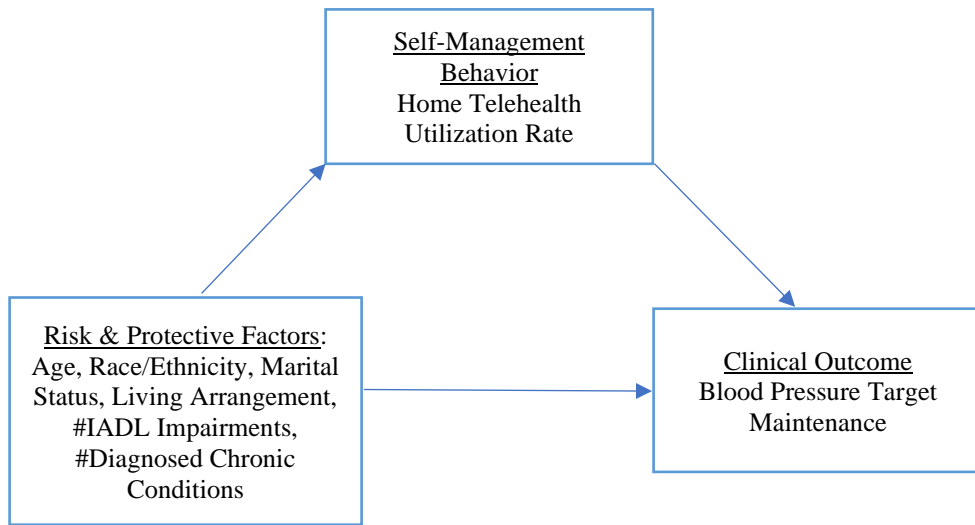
Self-Management Behavior
Home Telehealth Utilization Rate

Risk & Protective Factors:
Age, Race/Ethnicity, Marital Status, Living Arrangement, #IADL Impairments, #Diagnosed Chronic Conditions

Clinical Outcome
Blood Pressure Target Maintenance